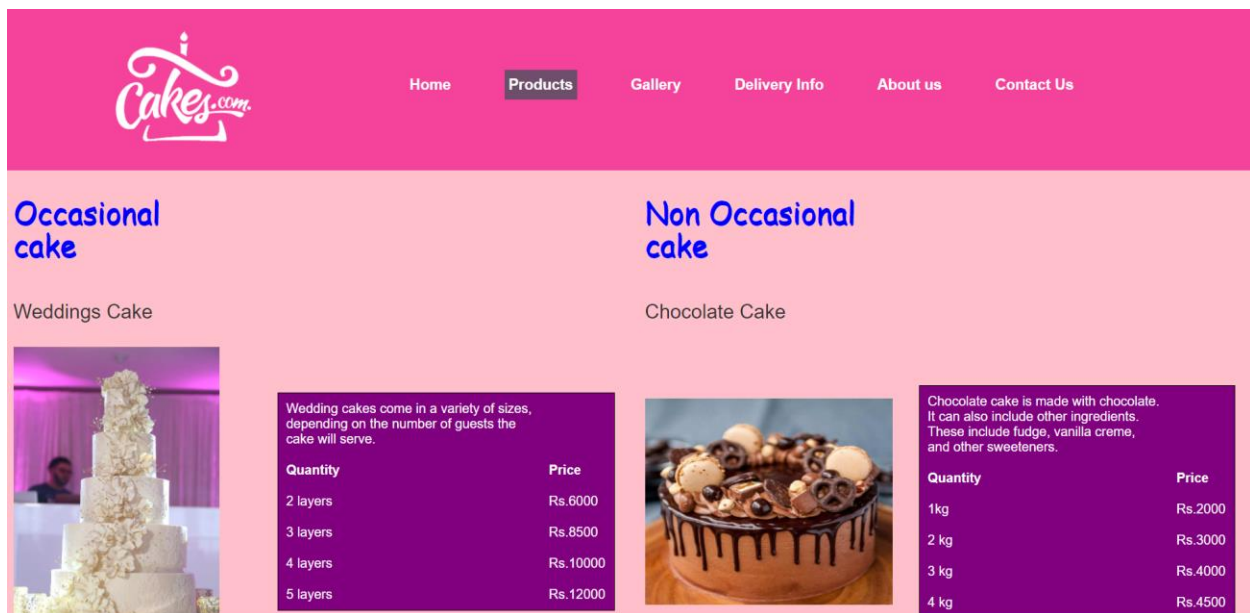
Cakes.com.

Home Products Gallery Delivery Info About us Contact Us

Occasional cake

Weddings Cake

Wedding cakes come in a variety of sizes, depending on the number of guests the cake will serve.

| Quantity | Price |
|---|---|
| 2 layers | Rs.6000 |
| 3 layers | Rs.8500 |
| 4 layers | Rs.10000 |
| 5 layers | Rs.12000 |

Non Occasional cake

Chocolate Cake

Chocolate cake is made with chocolate. It can also include other ingredients. These include fudge, vanilla creme, and other sweeteners.

| Quantity | Price |
|---|---|
| 1kg | Rs.2000 |
| 2 kg | Rs.3000 |
| 3 kg | Rs.4000 |
| 4 kg | Rs.4500 |